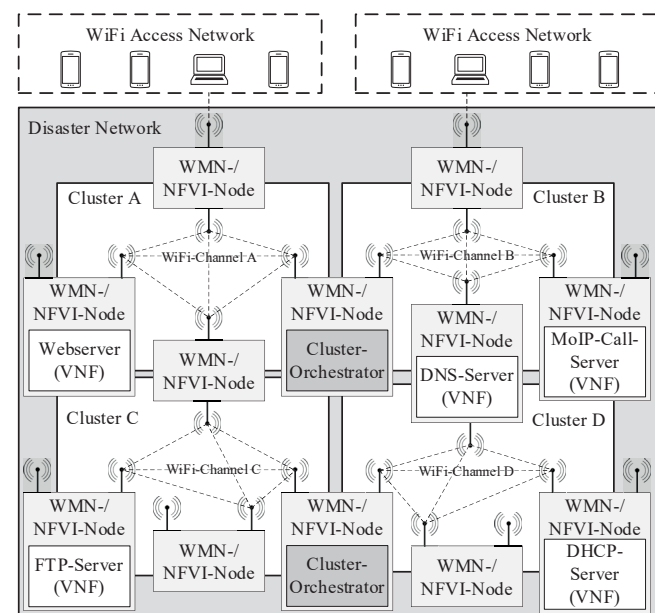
WiFi Access Network

WiFi Access Network

Disaster Network

WMN-/ NFVI-Node

Cluster A

WMN-/ NFVI-Node

Cluster B

WiFi-Channel A

WiFi-Channel B

WMN-/ NFVI-Node

Webserver (VNF)

WMN-/ NFVI-Node

WMN-/ NFVI-Node

Cluster-Orchestrator

WMN-/ NFVI-Node

DNS-Server (VNF)

WMN-/ NFVI-Node

MoIP-Call-Server (VNF)

Cluster C

Cluster D

WiFi-Channel C

WiFi-Channel D

WMN-/ NFVI-Node

FTP-Server (VNF)

WMN-/ NFVI-Node

WMN-/ NFVI-Node

Cluster-Orchestrator

WMN-/ NFVI-Node

WMN-/ NFVI-Node

DHCP-Server (VNF)